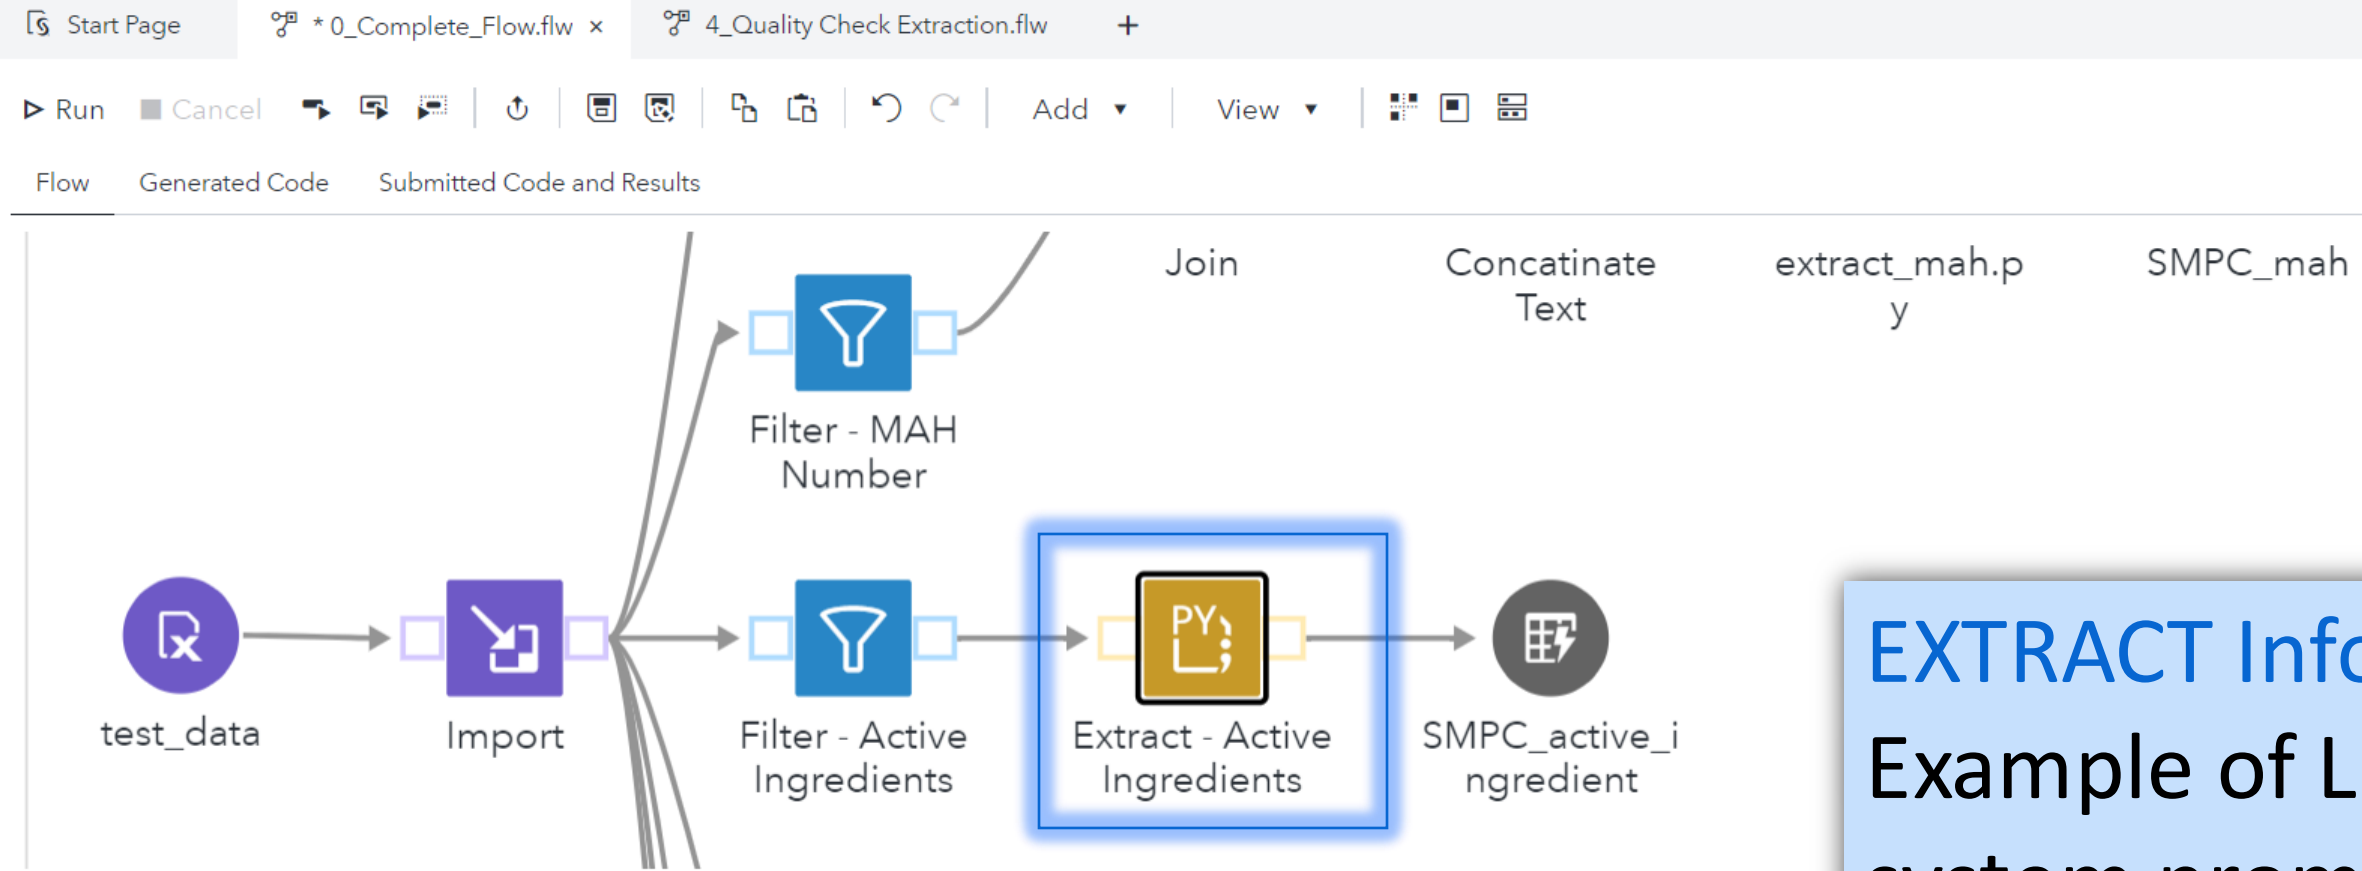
Start Page   * 0_Complete_Flow.flw ×   4_Quality Check Extraction.flw   +

Run   Cancel   Add   View

Flow   Generated Code   Submitted Code and Results

Join

Concatinate Text

extract_mah.py

SMPC_mah

Filter - MAH Number

test_data

Import

Filter - Active Ingredients

PY

Extract - Active Ingredients

SMPC_active_ingredient

EXTRACT Info

Example of L

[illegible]